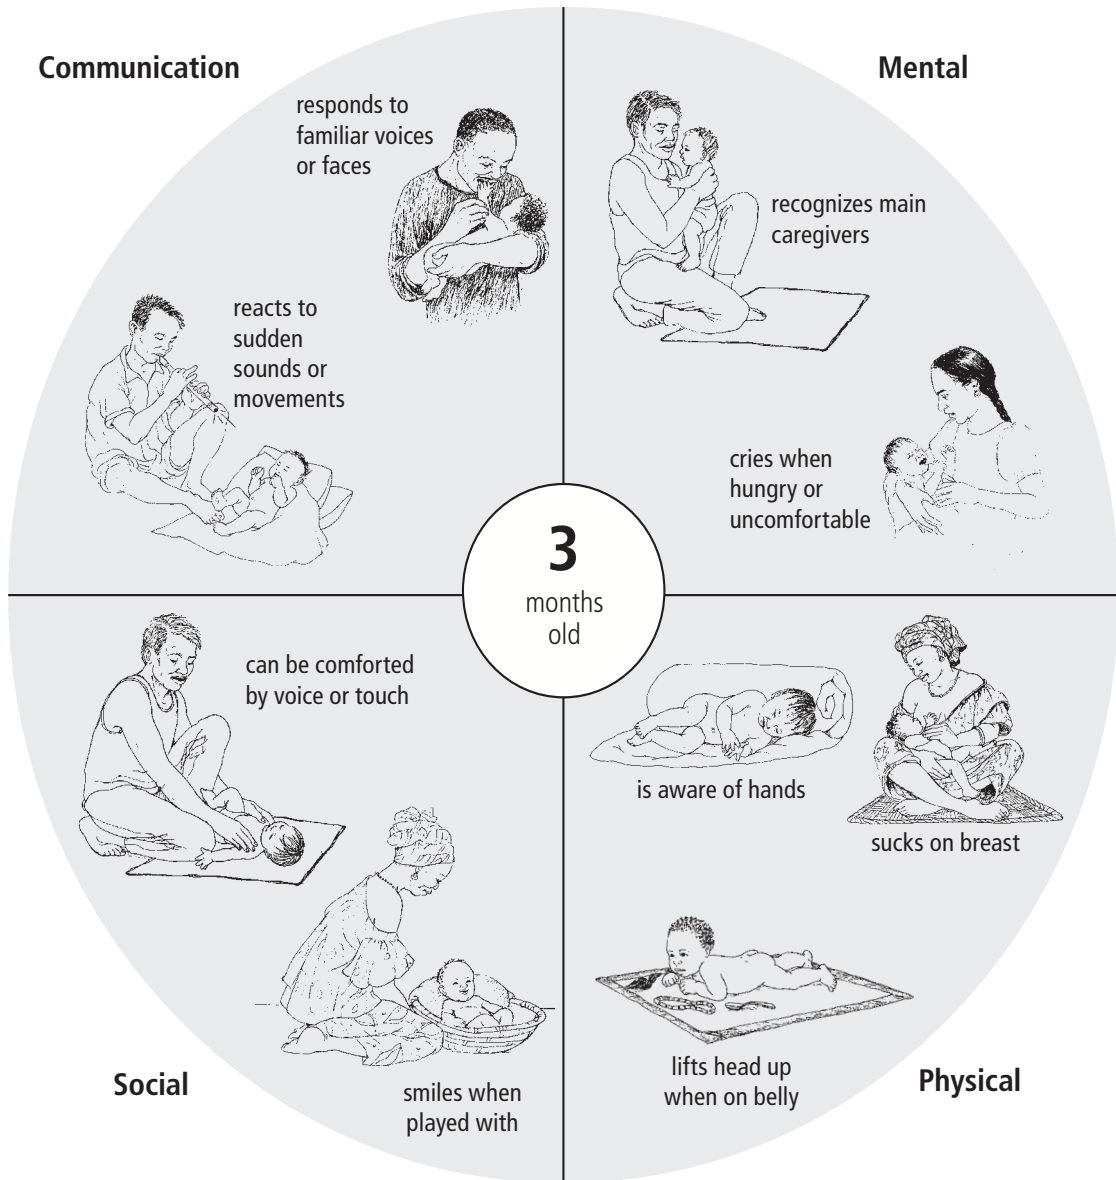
Communication

responds to familiar voices or faces

reacts to sudden sounds or movements

Mental

recognizes main caregivers

cries when hungry or uncomfortable

3
months old

can be comforted by voice or touch

smiles when played with

Social

is aware of hands

sucks on breast

lifts head up when on belly

Physical